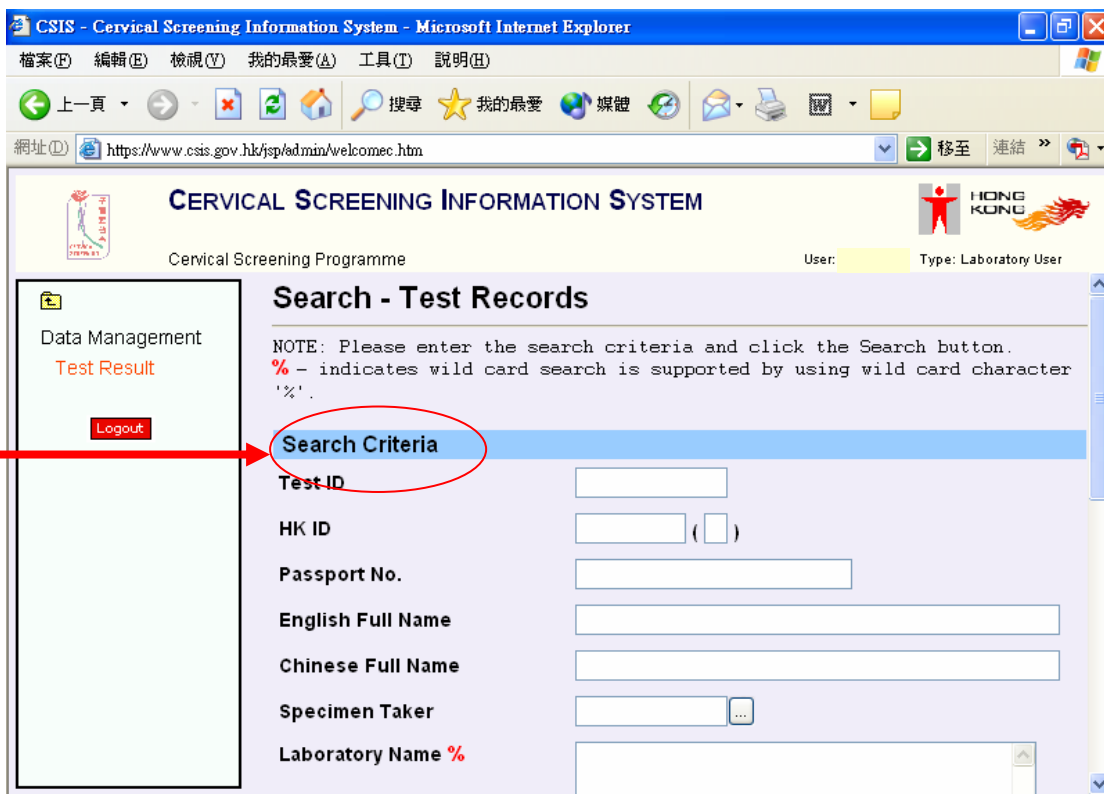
CSIS - Cervical Screening Information System - Microsoft Internet Explorer

檔案(F) 編輯(E) 檢視(V) 我的最愛(A) 工具(T) 說明(H)

上一頁 搜尋 我的最愛 媒體

網址(D) https://www.csis.gov.hk/jsp/admin/welcomec.htm 移至 連結

CERVICAL SCREENING INFORMATION SYSTEM

HONG KONG

Cervical Screening Programme

User: Type: Laboratory User

Data Management

Test Result

Logout

Search - Test Records

NOTE: Please enter the search criteria and click the Search button.
% - indicates wild card search is supported by using wild card character '%'.

Search Criteria

Test ID

HK ID ( )

Passport No.

English Full Name

Chinese Full Name

Specimen Taker ...

Laboratory Name %